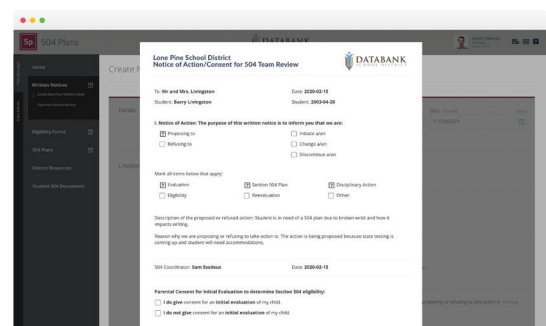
5p 504 Plans

DATABANK

Home

Written Notices

Eligibility Forms

504 Plans

District Resources

Student 504 Documents

Create N

Details

Lone Pine School District
Notice of Action/Consent for 504 Team Review

DATABANK

To: Mr and Mrs. Livingston

Date: 2020-02-15

Student: Barry Livingston

Student: 2003-04-20

I. Notice of Action: The purpose of this written notice is to inform you that we are:

☒ Proposing to
☐ Refusing to
☐ Initiate a/an
☐ Change a/an
☐ Discontinue a/an

Mark all items below that apply:

☒ Evaluation
☐ Eligibility
☒ Section 504 Plan
☐ Reevaluation
☒ Disciplinary Action
☐ Other

Description of the proposed or refused action: Student is in need of a 504 plan due to broken wrist and how it impacts writing.

Reason why we are proposing or refusing to take action is: The action is being proposed because state testing is coming up and student will need accommodations.

504 Coordinator: Sam Esodeus

Date: 2020-02-15

Parental Consent for Initial Evaluation to determine Section 504 eligibility:

☐ I do give consent for an initial evaluation of my child.
☐ I do not give consent for an initial evaluation of my child.

11/20/2021